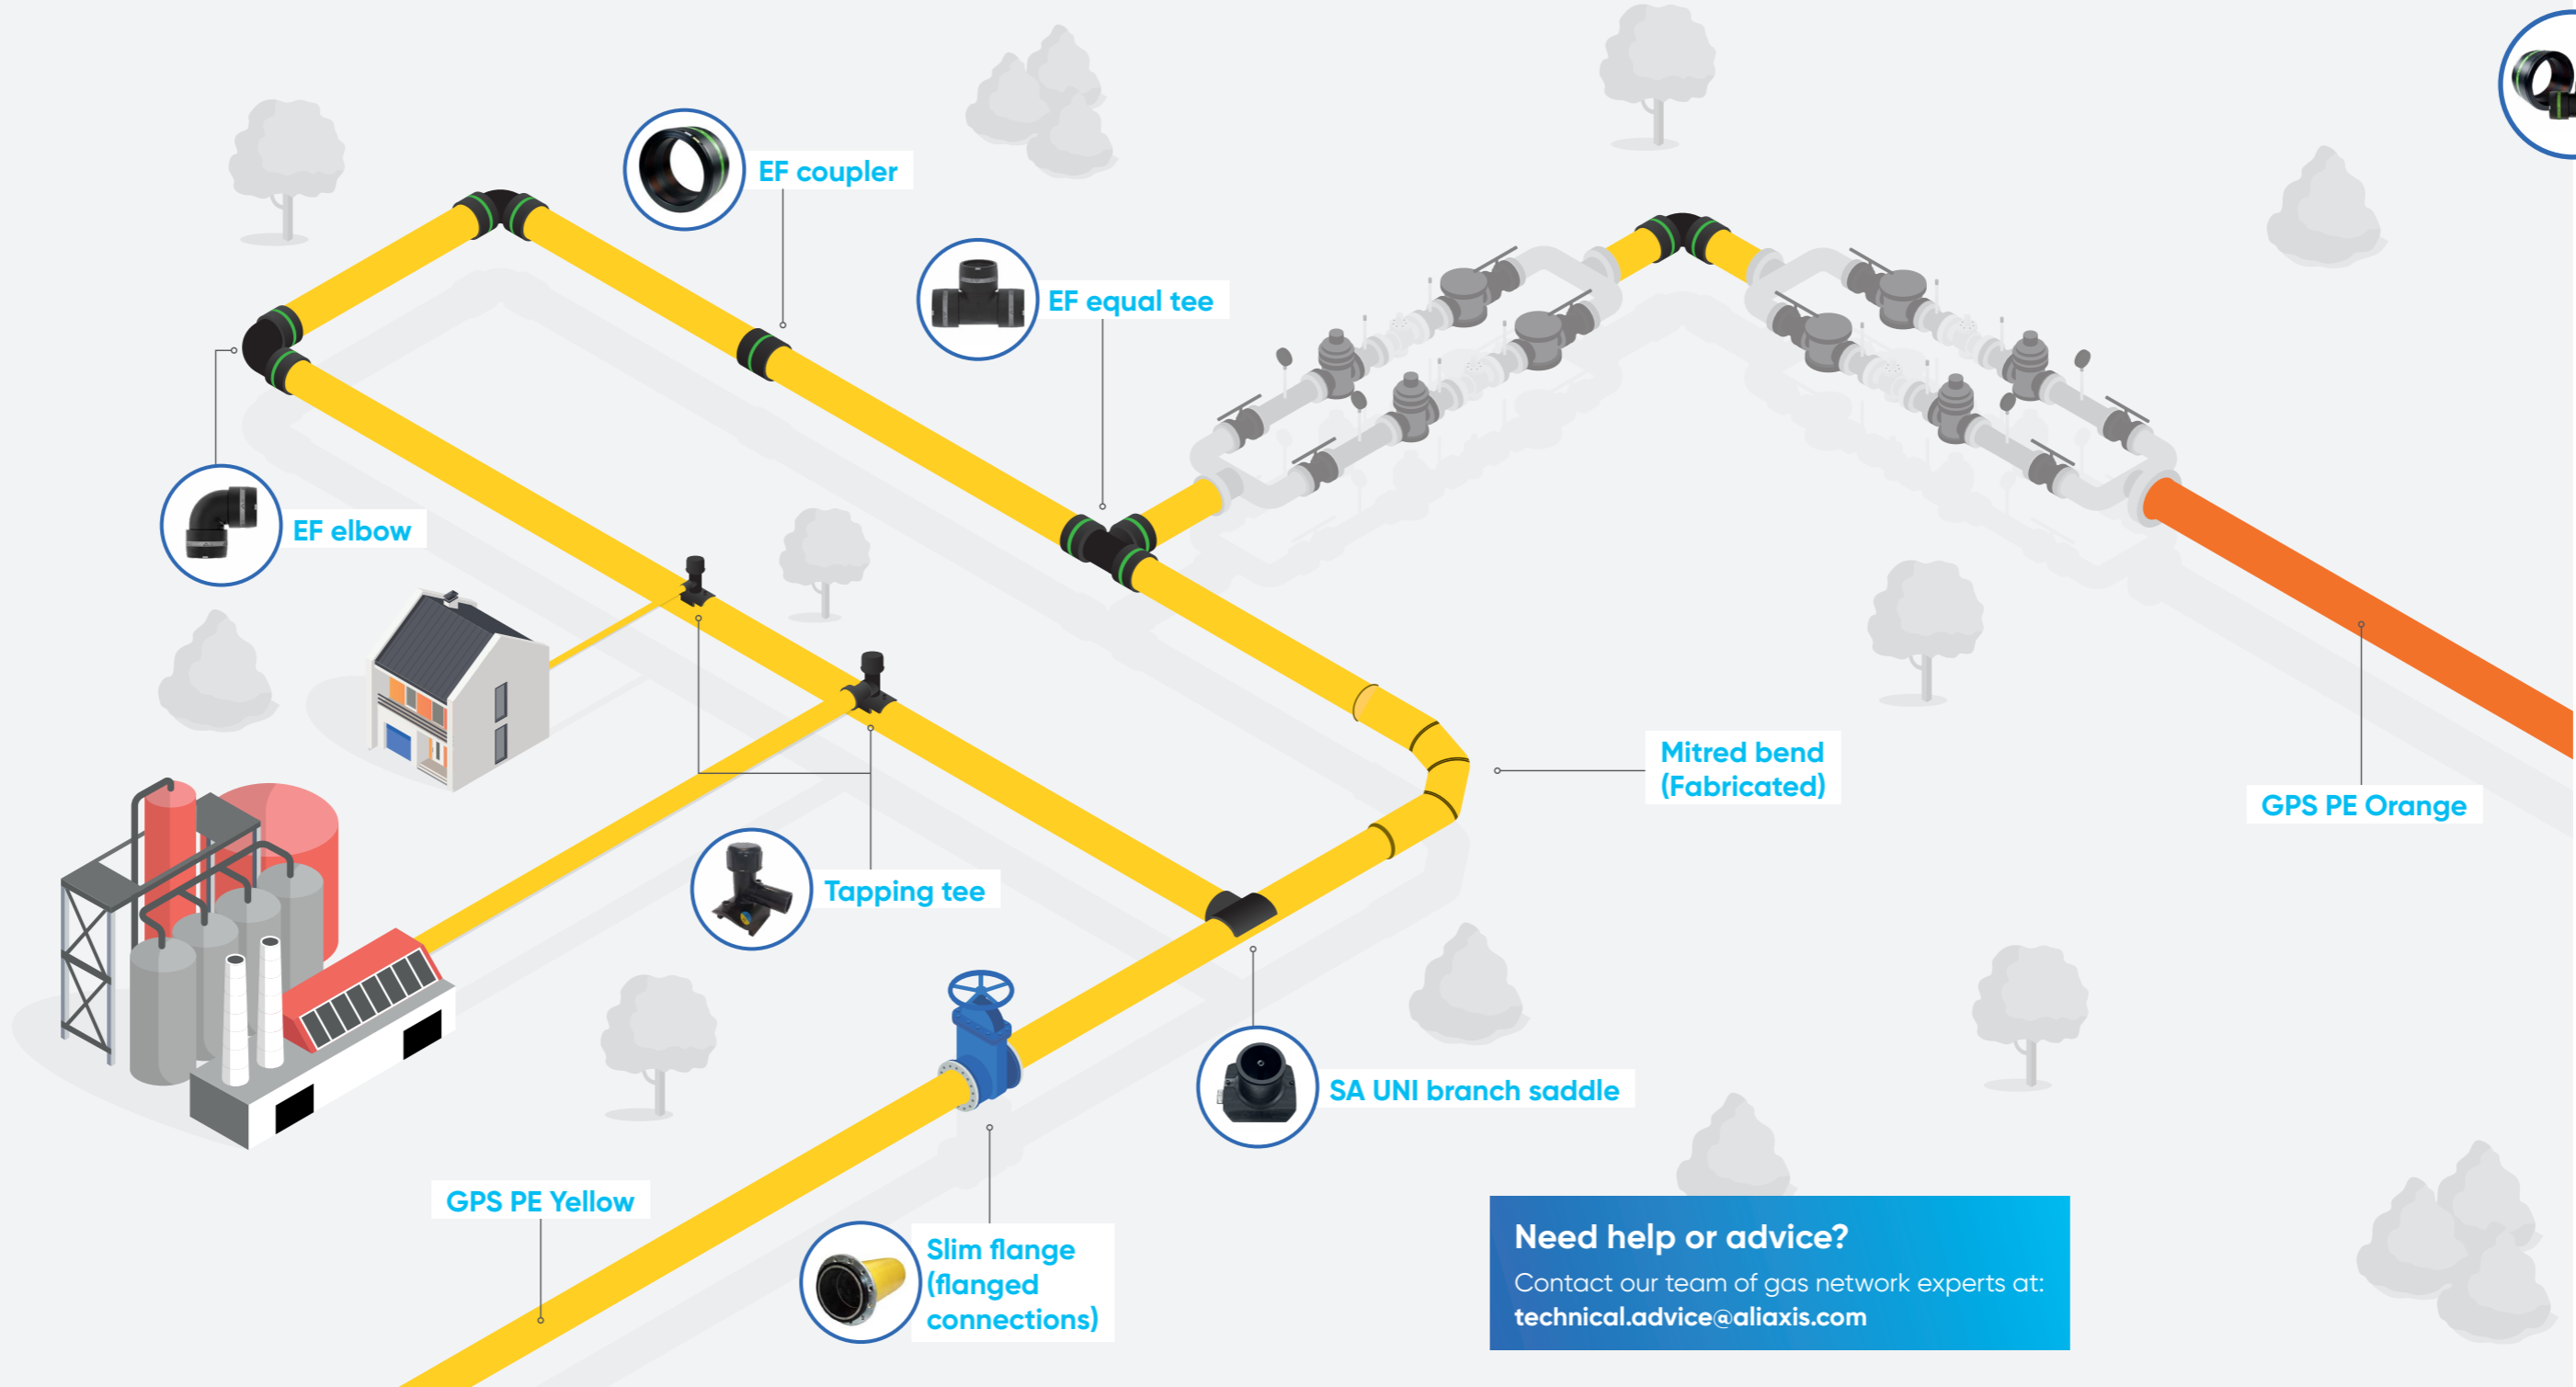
EF coupler

EF equal tee

EF elbow

Mitred bend (Fabricated)

GPS PE Orange

Tapping tee

SA UNI branch saddle

GPS PE Yellow

Slim flange (flanged connections)

Need help or advice?
Contact our team of gas network experts at:
technical.advice@aliaxis.com